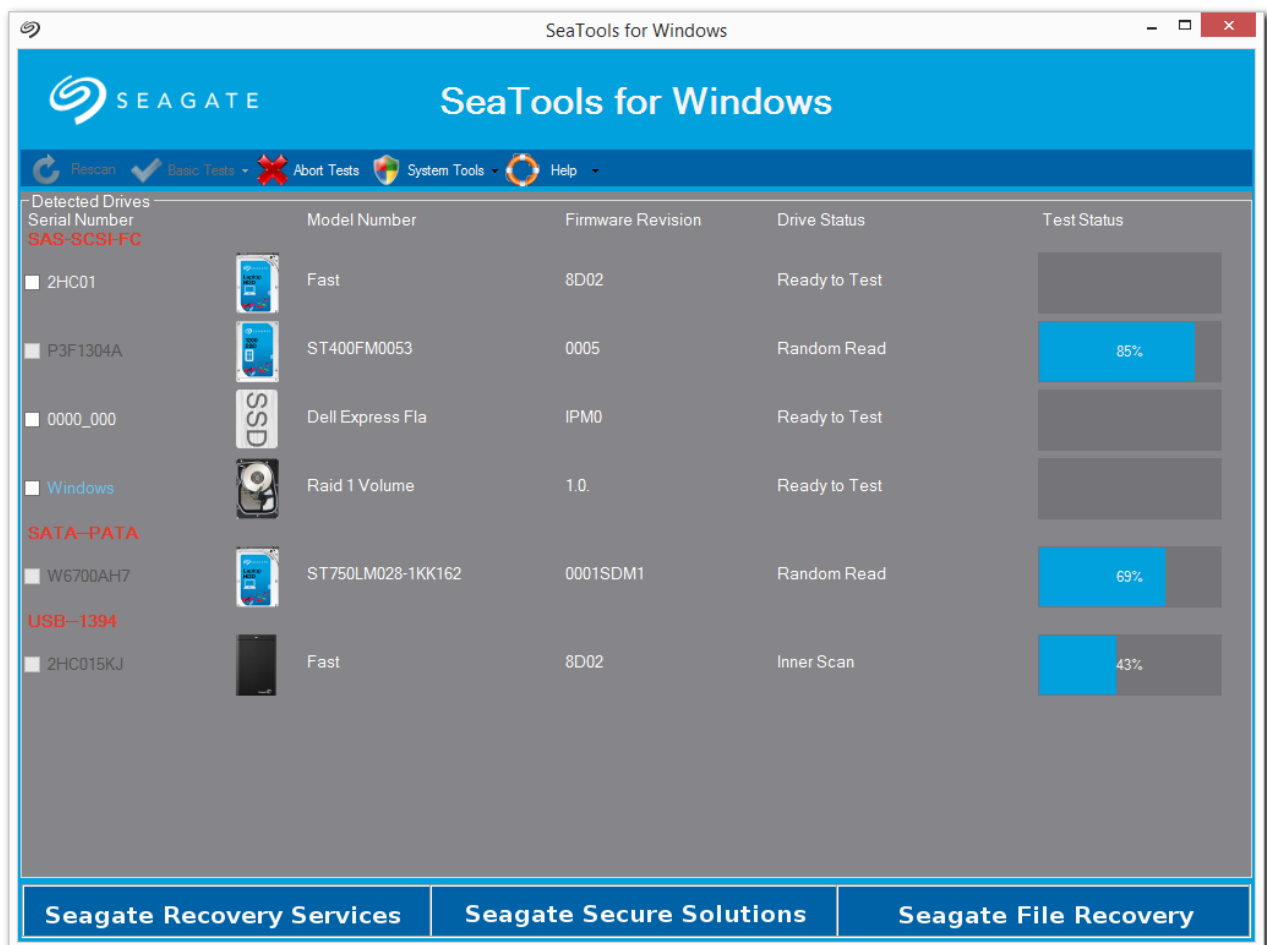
SeaTools for Windows

SEAGATE

SeaTools for Windows

Rescan   Basic Tests   Abort Tests   System Tools   Help

Detected Drives

| Serial Number | Model Number | Firmware Revision | Drive Status | Test Status |
|---|---|---|---|---|
| SAS-SCSI-FC | | | | |
| 2HC01 | Fast | 8D02 | Ready to Test | |
| P3F1304A | ST400FM0053 | 0005 | Random Read | 85% |
| 0000_000 | Dell Express Fla | IPM0 | Ready to Test | |
| Windows | Raid 1 Volume | 1.0. | Ready to Test | |
| SATA--PATA | | | | |
| W6700AH7 | ST750LM028-1KK162 | 0001SDM1 | Random Read | 69% |
| USB--1394 | | | | |
| 2HC015KJ | Fast | 8D02 | Inner Scan | 43% |

SSD

Seagate Recovery Services   Seagate Secure Solutions   Seagate File Recovery